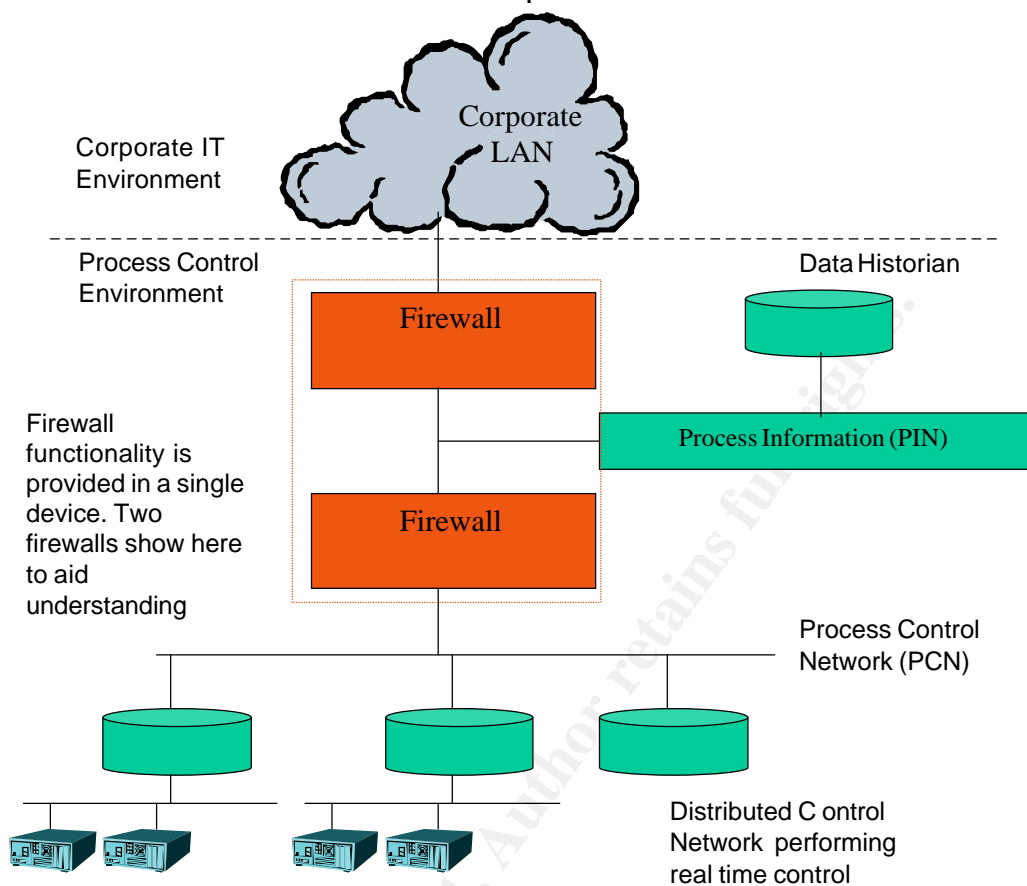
Corporate LAN

Corporate IT Environment

Process Control Environment

Data Historian

Firewall

Process Information (PIN)

Firewall functionality is provided in a single device. Two firewalls show here to aid understanding

Firewall

Process Control Network (PCN)

Distributed C ontrol Network performing real time control

Author retains full rights.